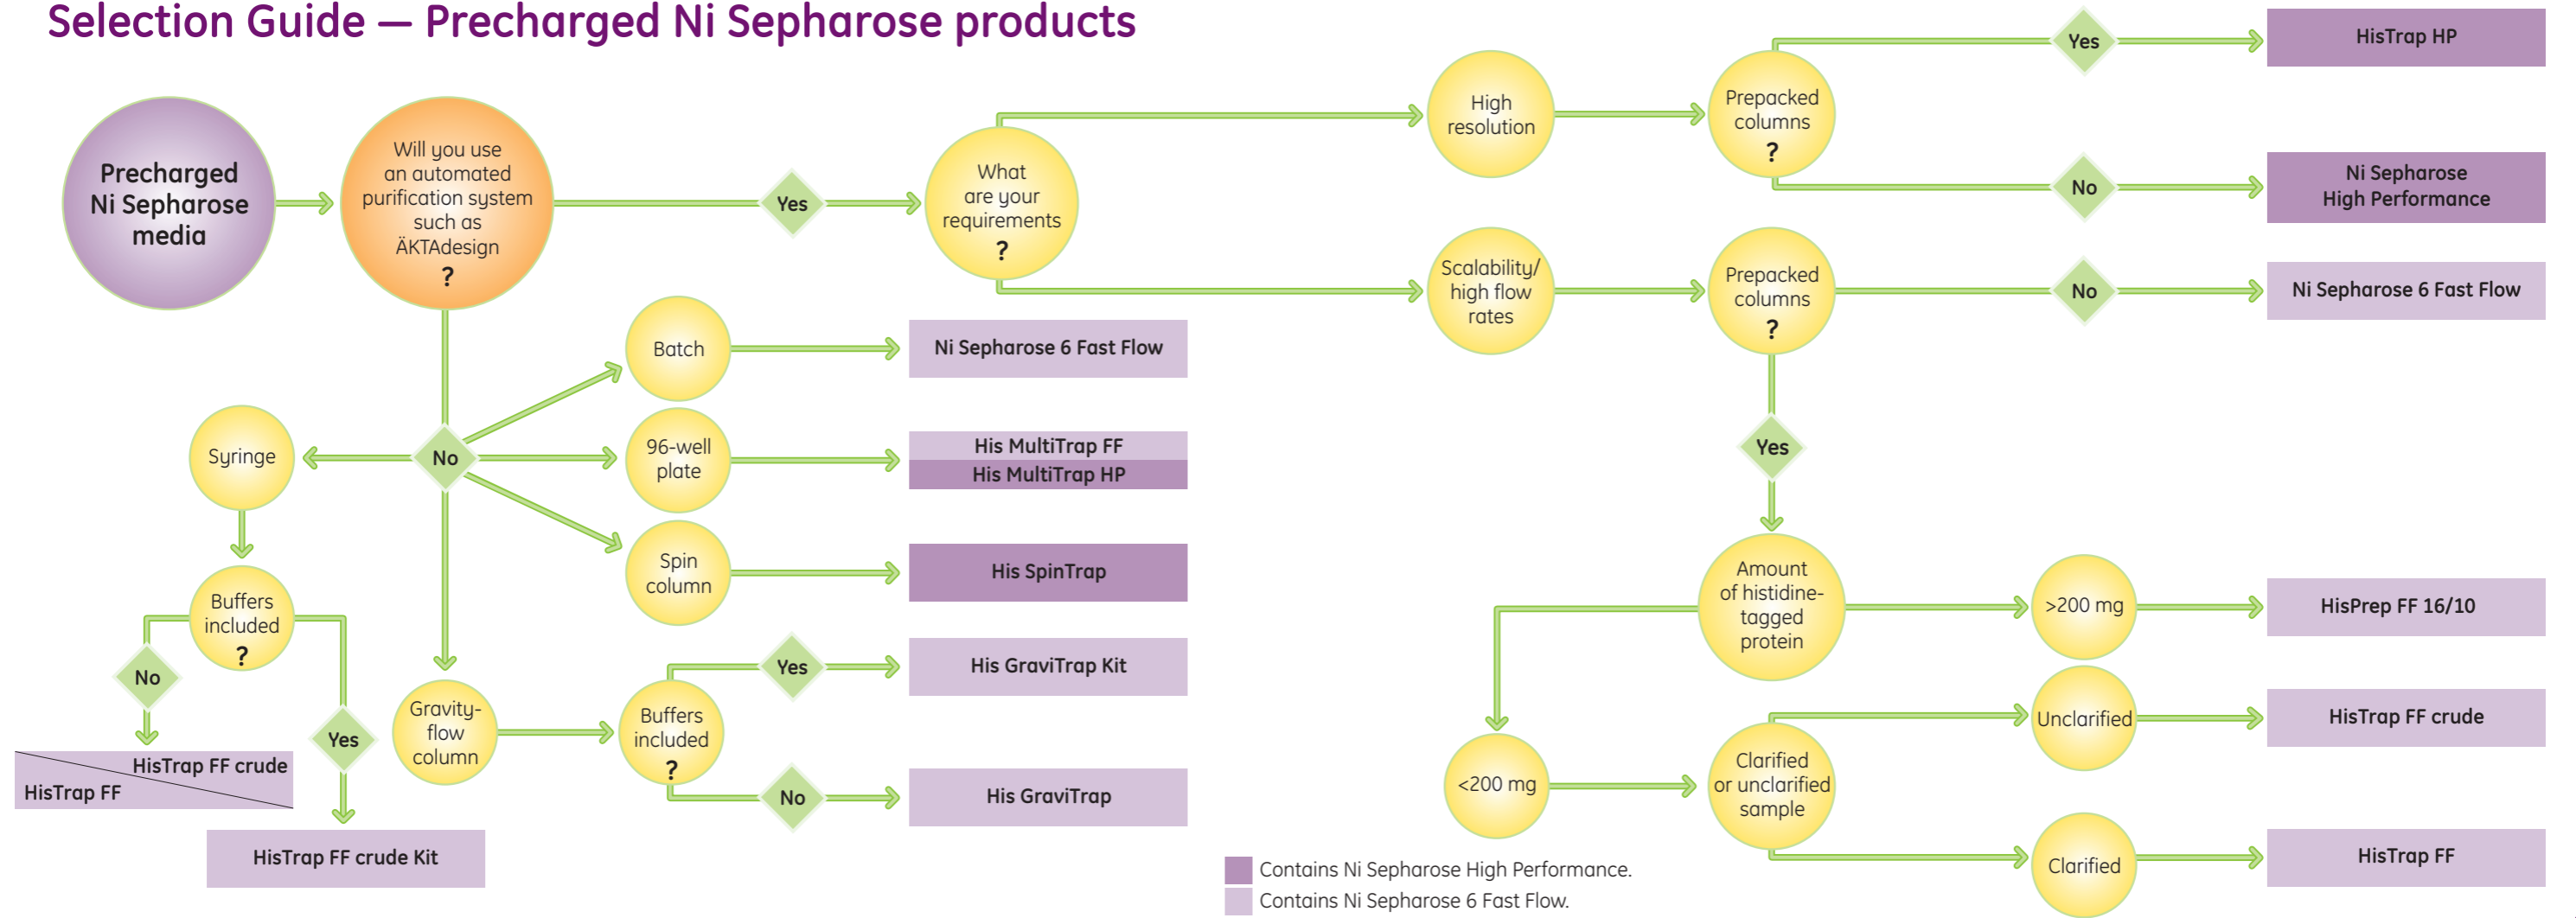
Selection Guide — Precharged Ni Sepharose products

Precharged Ni Sepharose media

Will you use an automated purification system such as ÄKTAdesign ?

Yes

What are your requirements ?

High resolution

Prepacked columns ?

Yes

HisTrap HP

No

Ni Sepharose High Performance

Scalability/ high flow rates

Prepacked columns ?

No

Ni Sepharose 6 Fast Flow

Yes

Amount of histidine-tagged protein

>200 mg

HisPrep FF 16/10

<200 mg

Clarified or unclarified sample

Unclarified

HisTrap FF crude

Clarified

HisTrap FF

No

Batch

Ni Sepharose 6 Fast Flow

96-well plate

His MultiTrap FF

His MultiTrap HP

Spin column

His SpinTrap

Gravity-flow column

Buffers included ?

Yes

His GraviTrap Kit

No

His GraviTrap

Syringe

Buffers included ?

No

HisTrap FF crude

HisTrap FF

Yes

HisTrap FF crude Kit

Contains Ni Sepharose High Performance.

Contains Ni Sepharose 6 Fast Flow.